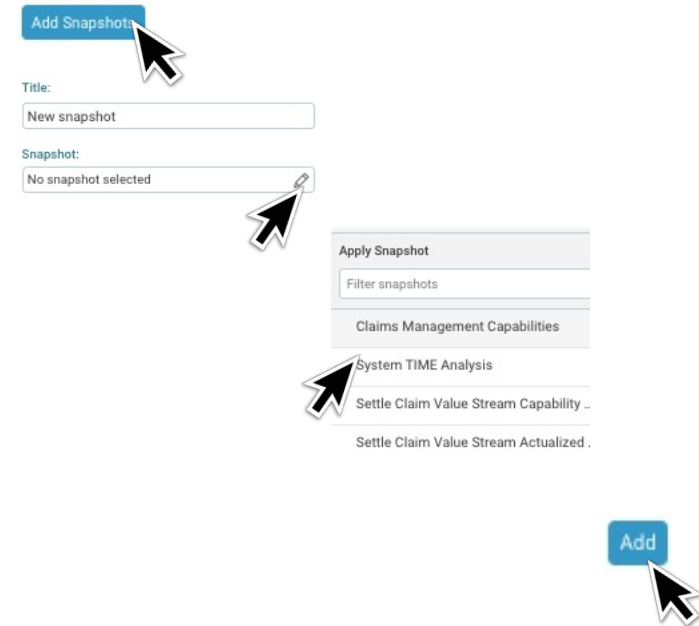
Add Snapshots

Title:

New snapshot

Snapshot:

No snapshot selected

Apply Snapshot

Filter snapshots

Claims Management Capabilities

System TIME Analysis

Settle Claim Value Stream Capability ...

Settle Claim Value Stream Actualized ...

Add